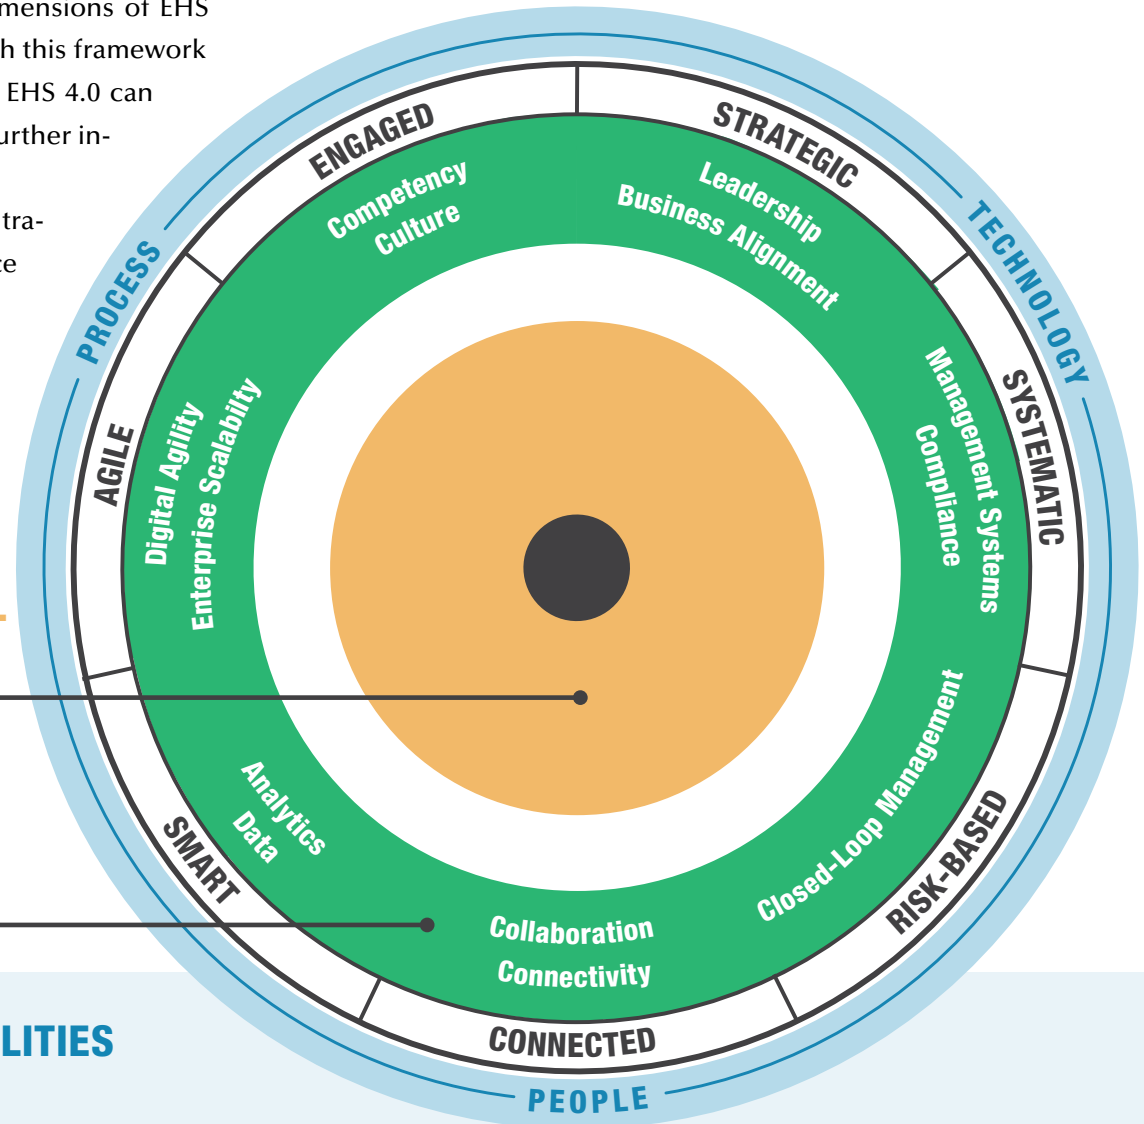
mensions of EHS
h this framework
EHS 4.0 can
urther in-

tra-
ce

ENGAGED
Competency
Culture

STRATEGIC
Leadership
Business Alignment

TECHNOLOGY

SYSTEMATIC
Management Systems
Compliance

RISK-BASED
Closed-Loop Management

CONNECTED
Collaboration
Connectivity

PEOPLE

SMART
Analytics
Data

AGILE
Digital Agility
Enterprise Scalability

PROCESS

LITIES